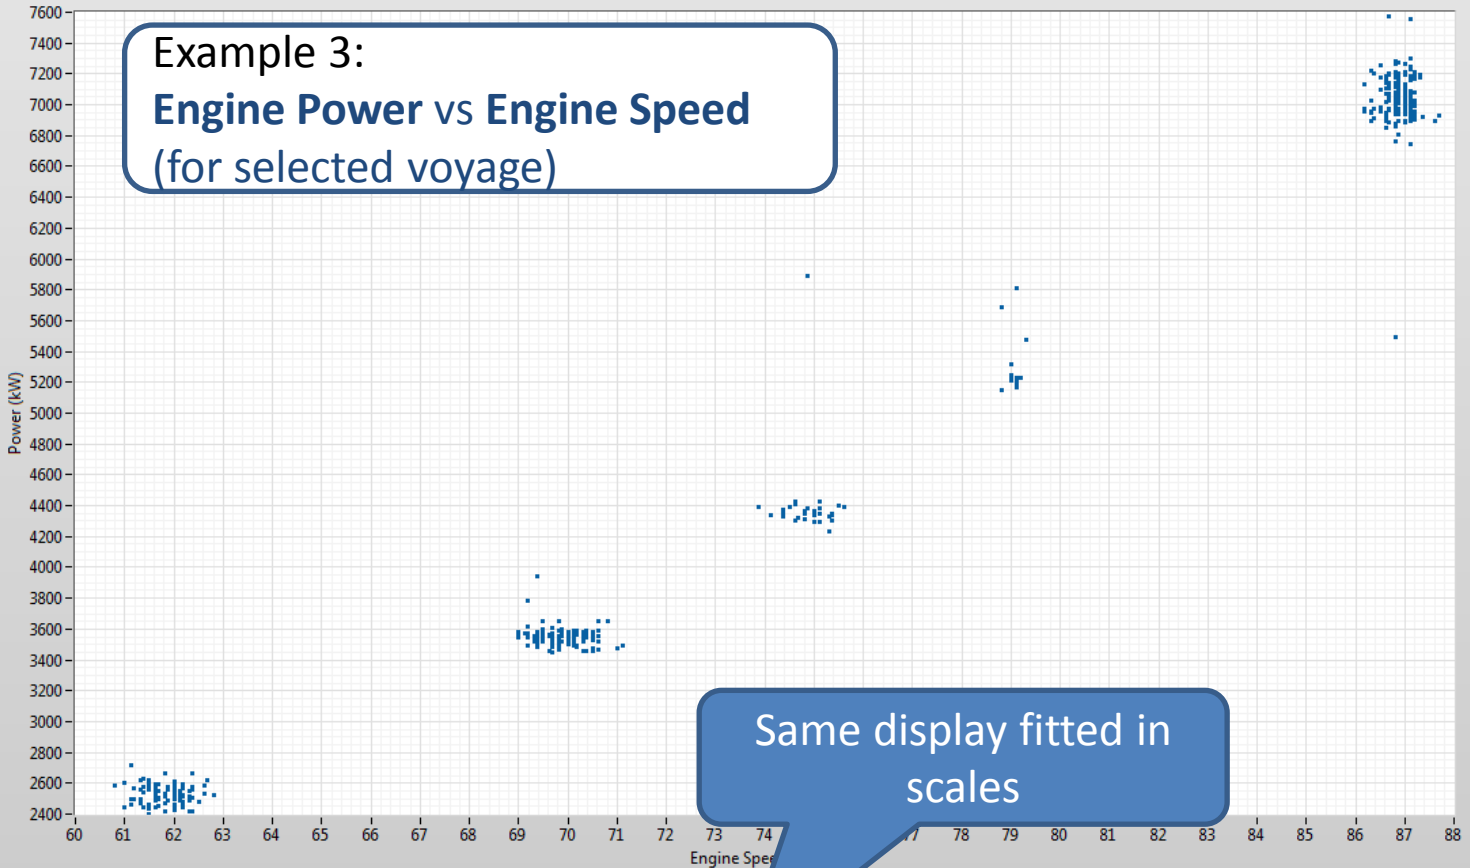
Example 3:
**Engine Power** vs **Engine Speed**
(for selected voyage)

Same display fitted in scales

7600
7400
7200
7000
6800
6600
6400
6200
6000
5800
5600
5400
5200
5000
4800
4600
4400
4200
4000
3800
3600
3400
3200
3000
2800
2600
2400

Power (kW)

60 61 62 63 64 65 66 67 68 69 70 71 72 73 74 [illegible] 77 78 79 80 81 82 83 84 85 86 87 88

Engine Spe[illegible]